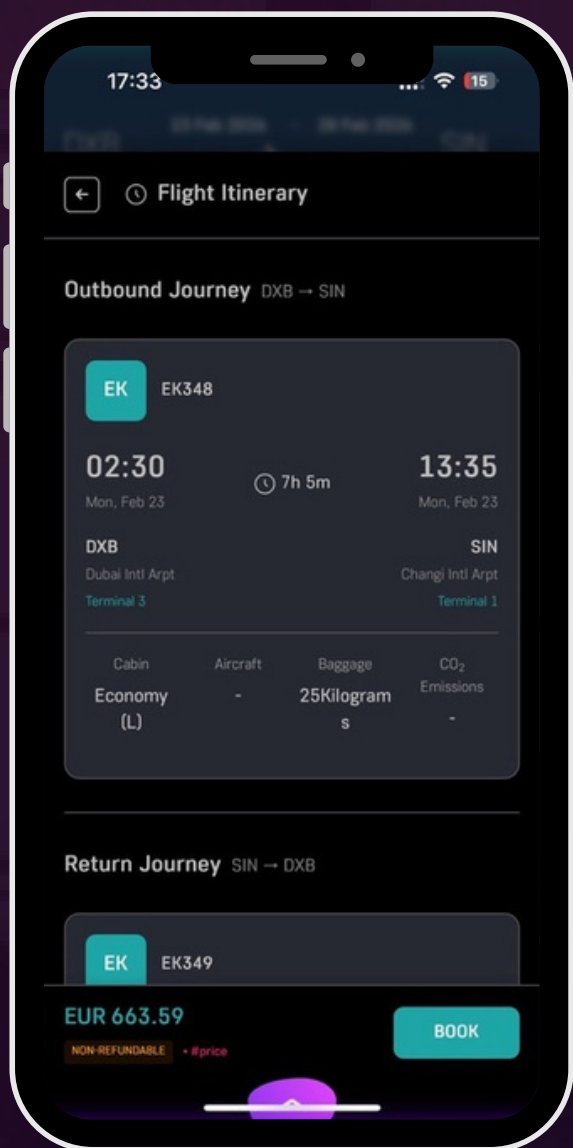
17:33

15

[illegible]

Flight Itinerary

Outbound Journey DXB → SIN

EK

EK348

02:30
Mon, Feb 23

7h 5m

13:35
Mon, Feb 23

DXB
Dubai Intl Arpt
Terminal 3

SIN
Changi Intl Arpt
Terminal 1

| Cabin | Aircraft | Baggage | $CO_2$ Emissions |
|---|---|---|---|
| Economy (L) | - | 25Kilograms | - |

Return Journey SIN → DXB

EK

EK349

EUR 663.59

NON-REFUNDABLE • #price

BOOK